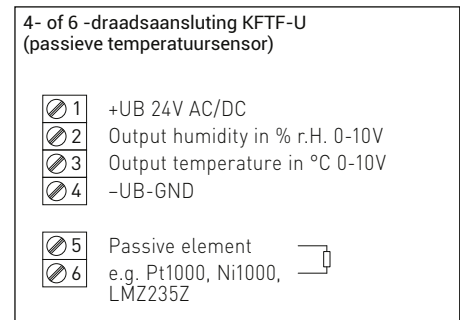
4- of 6 -draadsaansluting KFTF-U
(passieve temperatuursensor)

1 +UB 24V AC/DC
2 Output humidity in % r.H. 0-10V
3 Output temperature in °C 0-10V
4 –UB-GND

5 Passive element
6 e.g. Pt1000, Ni1000, LMZ235Z